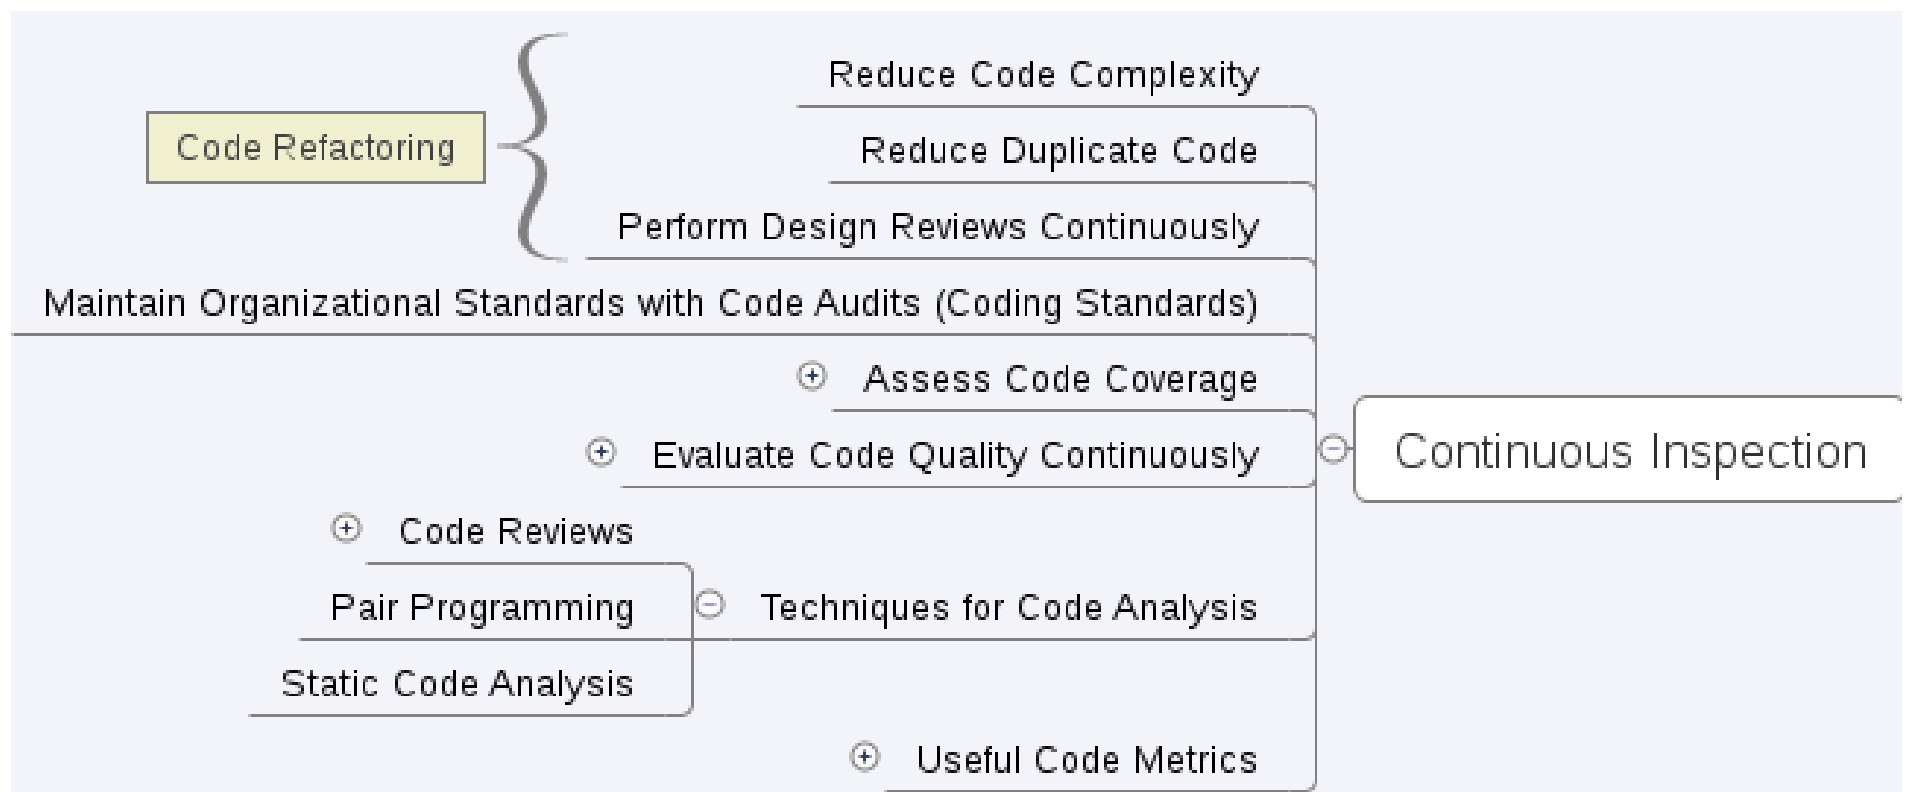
Code Refactoring

Reduce Code Complexity

Reduce Duplicate Code

Perform Design Reviews Continuously

Maintain Organizational Standards with Code Audits (Coding Standards)

Assess Code Coverage

Evaluate Code Quality Continuously

Continuous Inspection

Code Reviews

Pair Programming

Techniques for Code Analysis

Static Code Analysis

Useful Code Metrics